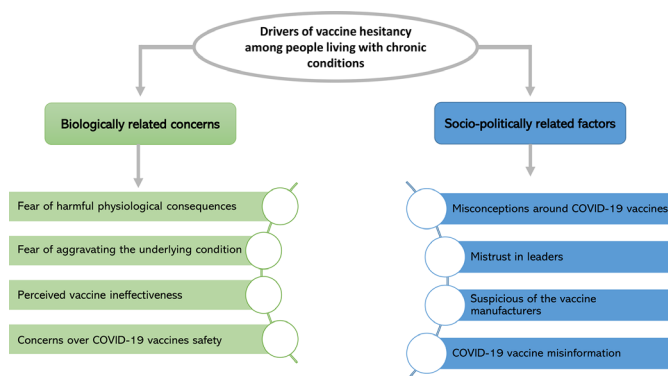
Drivers of vaccine hesitancy among people living with chronic conditions

Biologically related concerns

Fear of harmful physiological consequences

Fear of aggravating the underlying condition

Perceived vaccine ineffectiveness

Concerns over COVID-19 vaccines safety

Socio-politically related factors

Misconceptions around COVID-19 vaccines

Mistrust in leaders

Suspicious of the vaccine manufacturers

COVID-19 vaccine misinformation